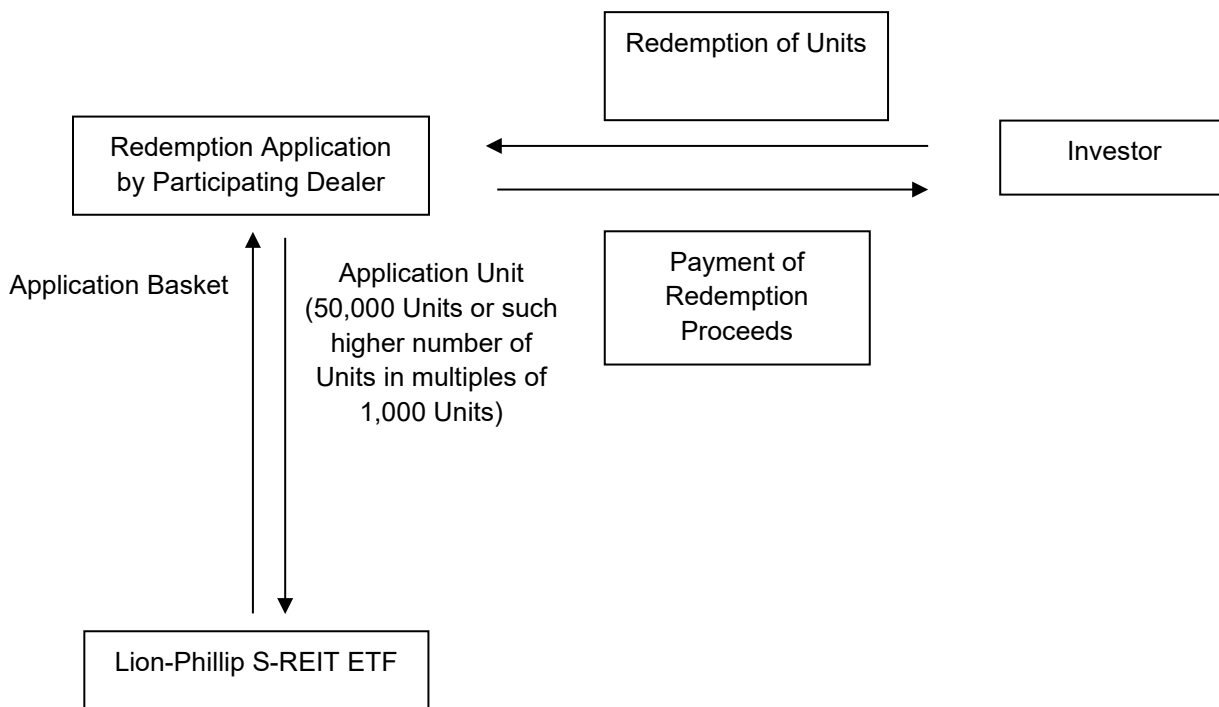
Redemption of Units

Redemption Application by Participating Dealer

Investor

Payment of Redemption Proceeds

Application Basket

Application Unit (50,000 Units or such higher number of Units in multiples of 1,000 Units)

Lion-Phillip S-REIT ETF